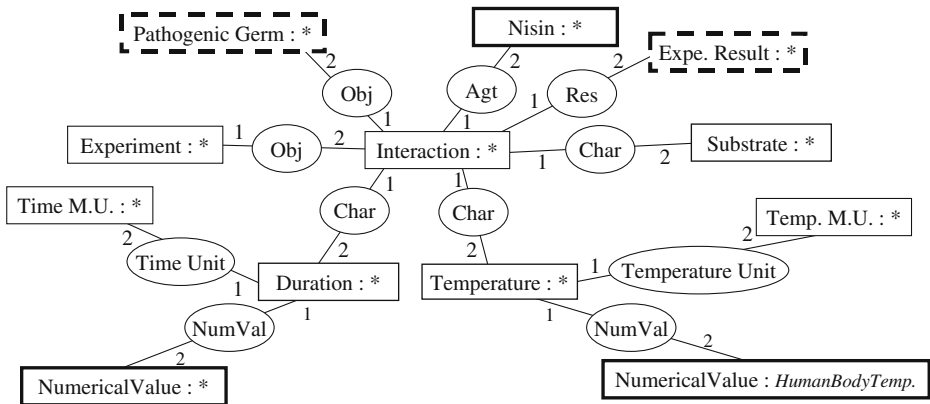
Pathogenic Germ : *

Nisin : *

Expe. Result : *

2

2

2

Obj

Agt

Res

1

1

1

1

Experiment : *

1

Obj

2

Interaction : *

1

Char

2

Substrate : *

1

1

Time M.U. : *

Char

Char

Temp. M.U. : *

2

2

2

2

Time Unit

1

Temperature Unit

1

Duration : *

Temperature : *

1

NumVal

1

NumVal

2

2

NumericalValue : *

NumericalValue : HumanBodyTemp.